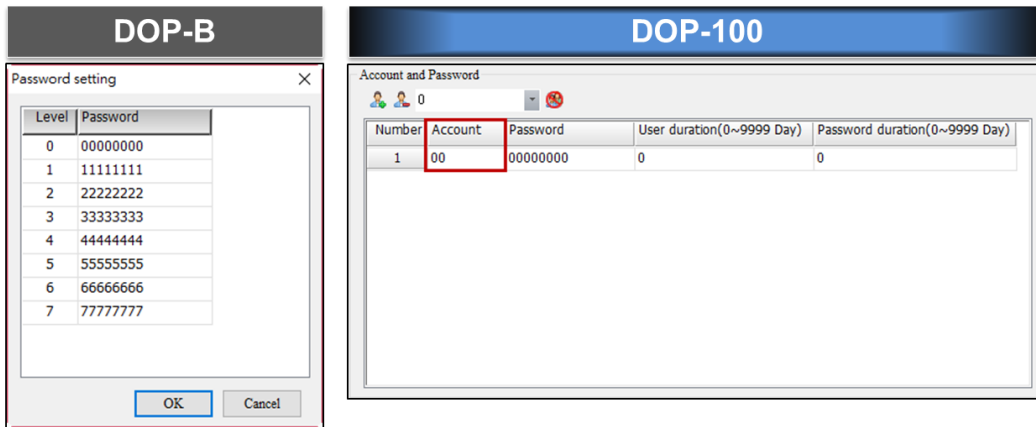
DOP-B

Password setting

| Level | Password |
|---|---|
| 0 | 00000000 |
| 1 | 11111111 |
| 2 | 22222222 |
| 3 | 33333333 |
| 4 | 44444444 |
| 5 | 55555555 |
| 6 | 66666666 |
| 7 | 77777777 |

OK Cancel

DOP-100

Account and Password

0

| Number | Account | Password | User duration(0~9999 Day) | Password duration(0~9999 Day) |
|---|---|---|---|---|
| 1 | 00 | 00000000 | 0 | 0 |